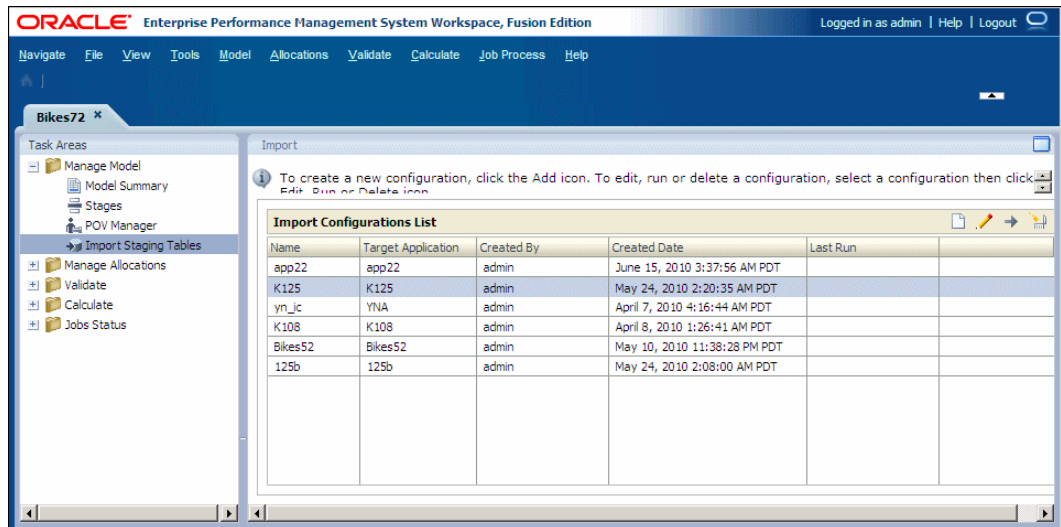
ORACLE Enterprise Performance Management System Workspace, Fusion Edition

Logged in as admin | Help | Logout

Navigate File View Tools Model Allocations Validate Calculate Job Process Help

Bikes72 ×

Task Areas

Manage Model
Model Summary
Stages
POV Manager
Import Staging Tables
Manage Allocations
Validate
Calculate
Jobs Status

Import

To create a new configuration, click the Add icon. To edit, run or delete a configuration, select a configuration then click Edit, Run or Delete icon.

Import Configurations List

| Name | Target Application | Created By | Created Date | Last Run |
|---|---|---|---|---|
| app22 | app22 | admin | June 15, 2010 3:37:56 AM PDT | |
| K125 | K125 | admin | May 24, 2010 2:20:35 AM PDT | |
| yn_jc | YNA | admin | April 7, 2010 4:16:44 AM PDT | |
| K108 | K108 | admin | April 8, 2010 1:26:41 AM PDT | |
| Bikes52 | Bikes52 | admin | May 10, 2010 11:38:28 PM PDT | |
| 125b | 125b | admin | May 24, 2010 2:08:00 AM PDT | |